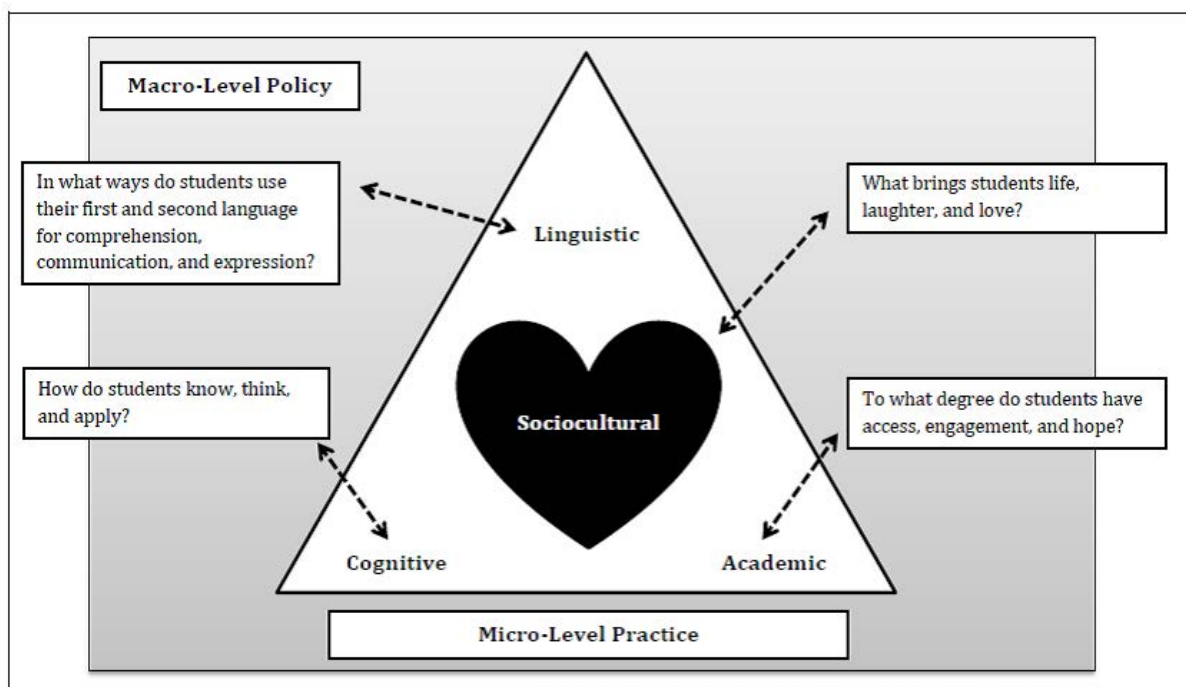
Macro-Level Policy

In what ways do students use their first and second language for comprehension, communication, and expression?

Linguistic

What brings students life, laughter, and love?

How do students know, think, and apply?

Sociocultural

To what degree do students have access, engagement, and hope?

Cognitive

Academic

Micro-Level Practice